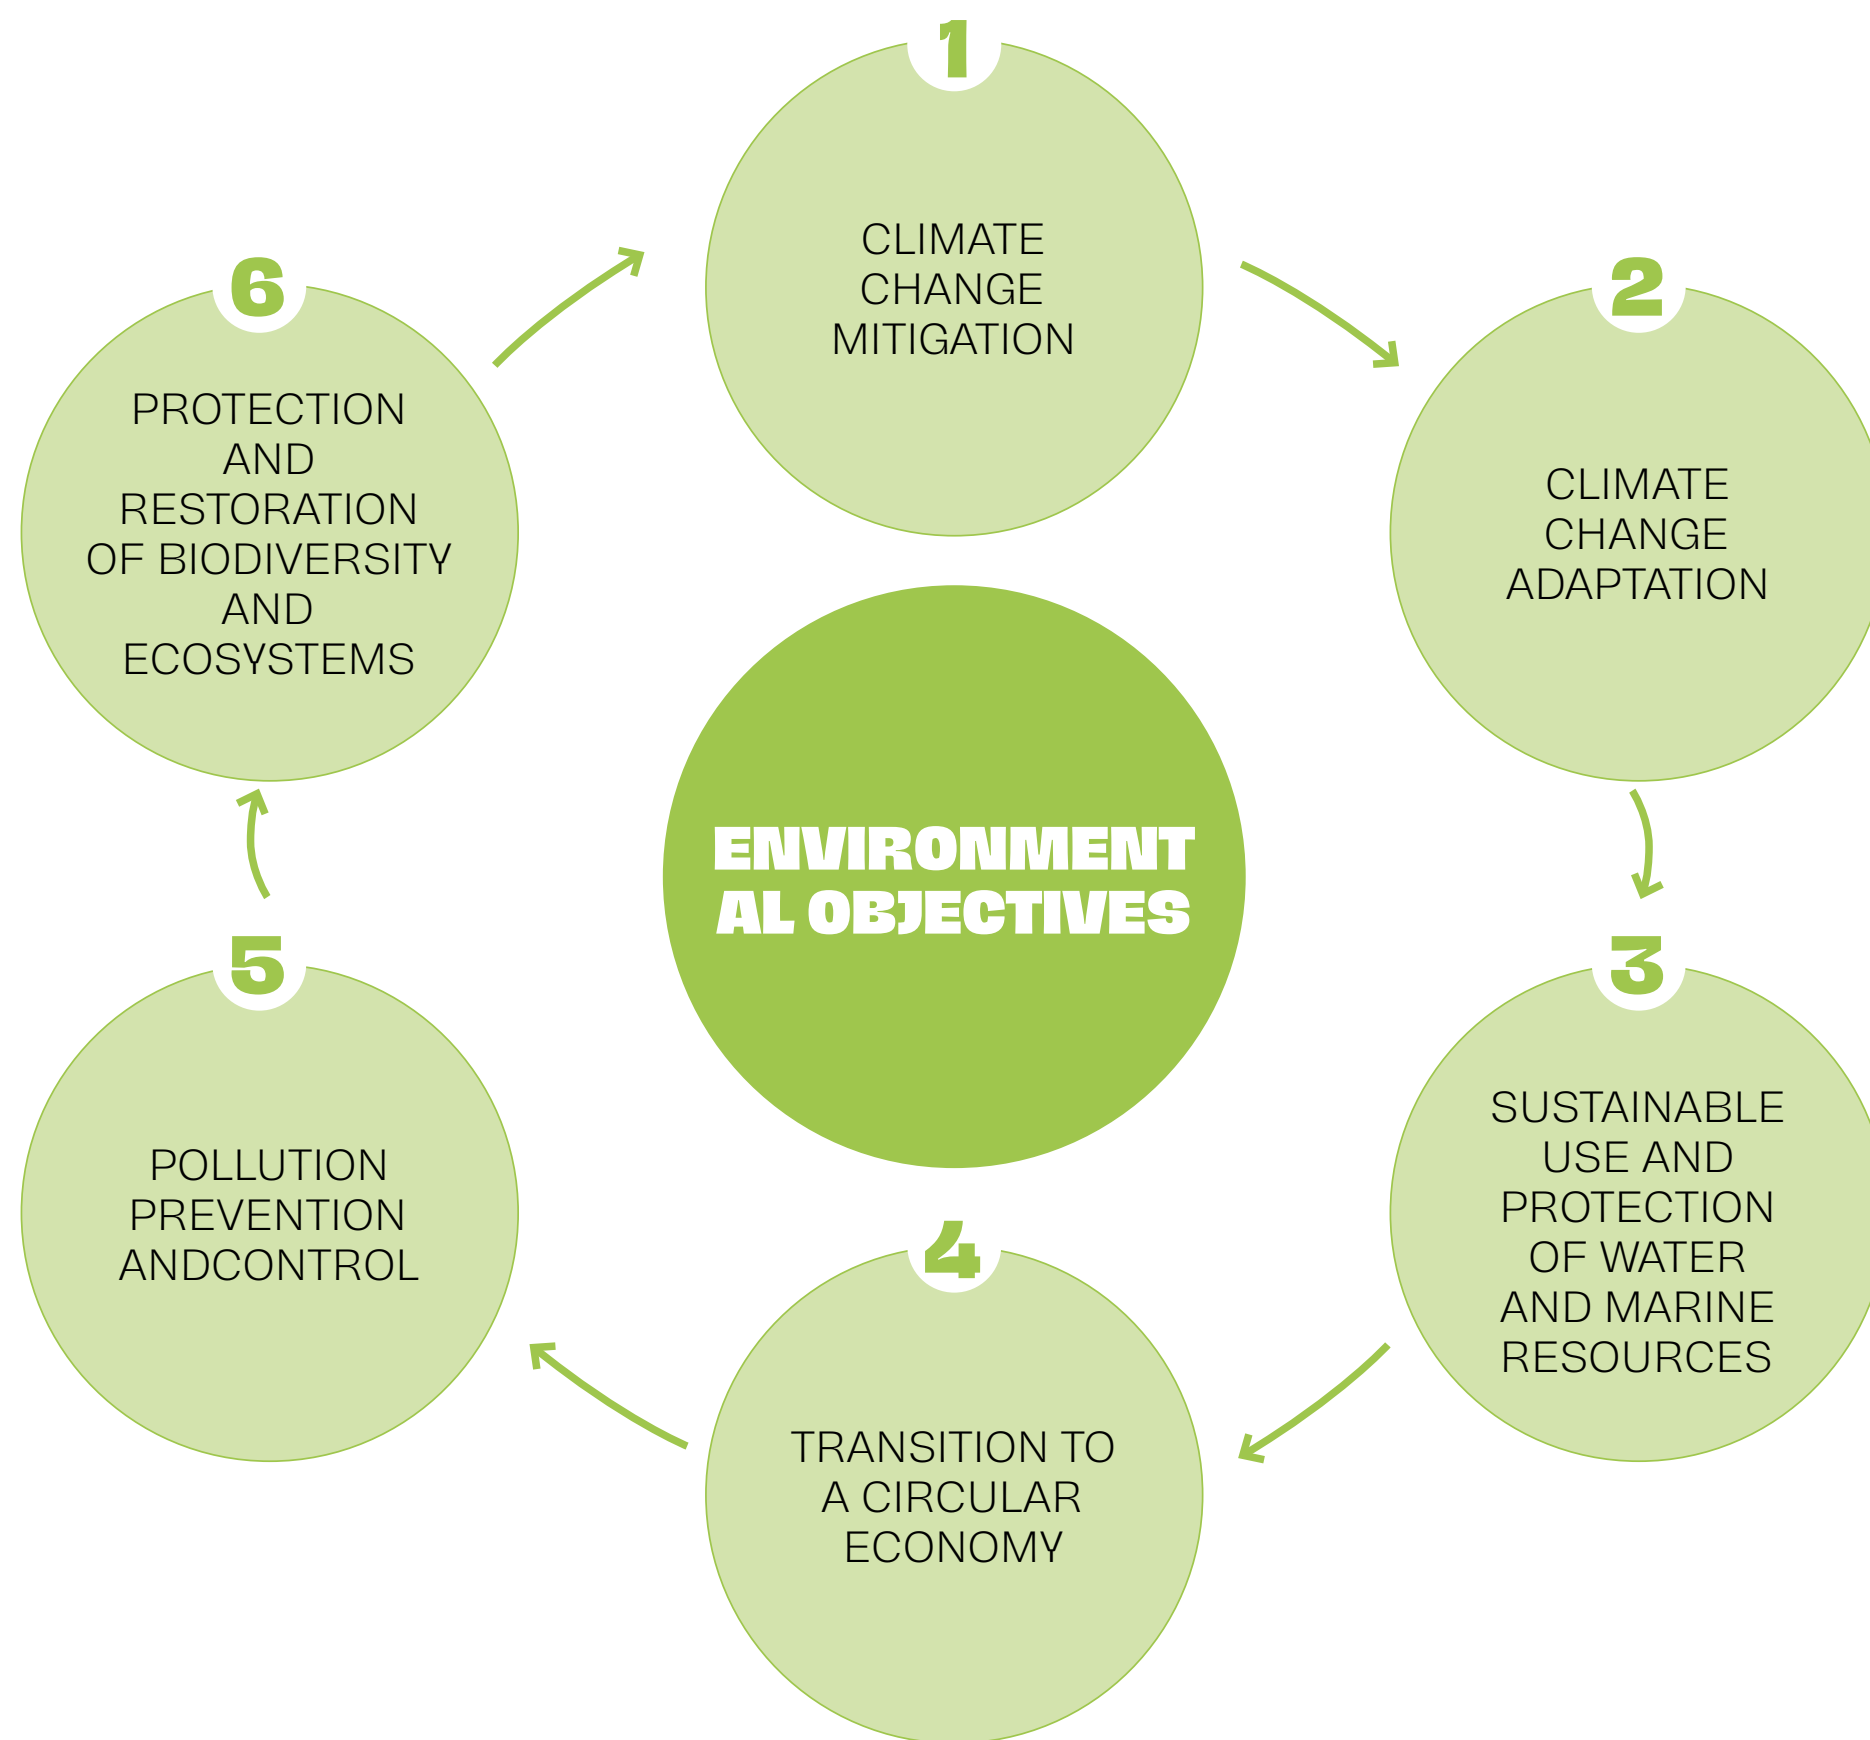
ENVIRONMENT AL OBJECTIVES

1
CLIMATE CHANGE MITIGATION

2
CLIMATE CHANGE ADAPTATION

3
SUSTAINABLE USE AND PROTECTION OF WATER AND MARINE RESOURCES

4
TRANSITION TO A CIRCULAR ECONOMY

5
POLLUTION PREVENTION ANDCONTROL

6
PROTECTION AND RESTORATION OF BIODIVERSITY AND ECOSYSTEMS